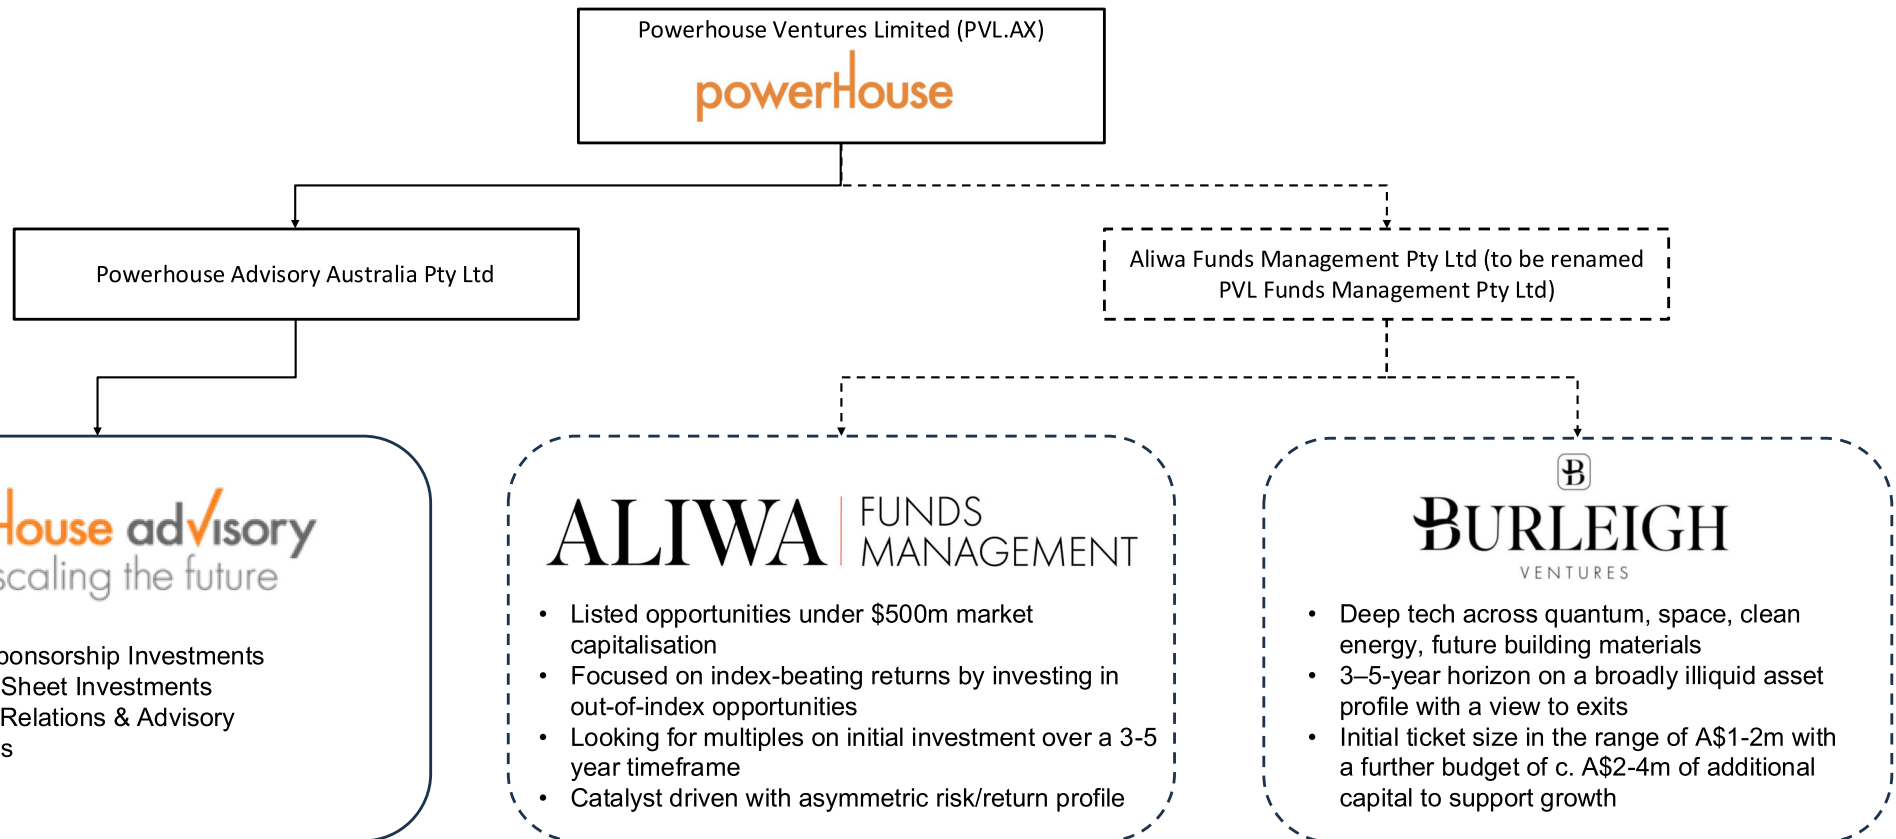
Powerhouse Ventures Limited (PVL.AX)

powerHouse

Powerhouse Advisory Australia Pty Ltd

Aliwa Funds Management Pty Ltd (to be renamed PVL Funds Management Pty Ltd)

louse advisory
scaling the future

ponsorship Investments
Sheet Investments
Relations & Advisory
s

ALIWA FUNDS MANAGEMENT

- Listed opportunities under $500m market capitalisation
- Focused on index-beating returns by investing in out-of-index opportunities
- Looking for multiples on initial investment over a 3-5 year timeframe
- Catalyst driven with asymmetric risk/return profile

B
BURLEIGH
VENTURES

- Deep tech across quantum, space, clean energy, future building materials
- 3–5-year horizon on a broadly illiquid asset profile with a view to exits
- Initial ticket size in the range of A$1-2m with a further budget of c. A$2-4m of additional capital to support growth